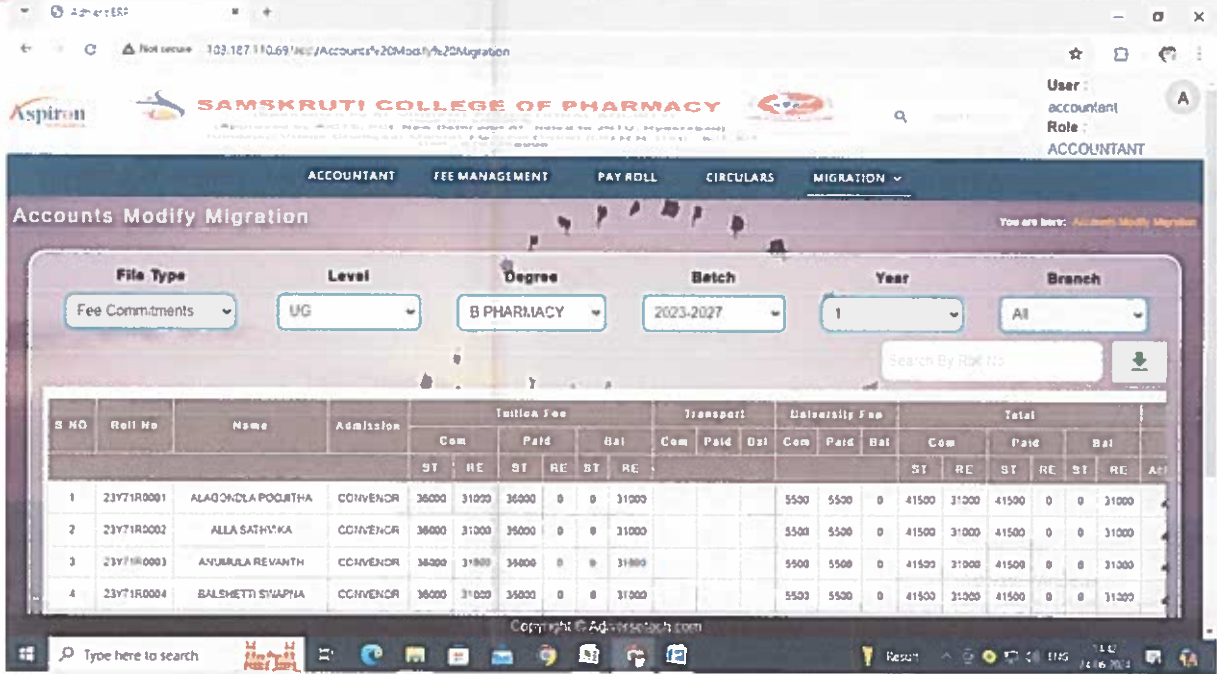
Aspiron ERP

Not secure 103.187.110.69/app/Accounts%20Modify%20Migration

Aspiron

SAMSKRUTI COLLEGE OF PHARMACY

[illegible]

User : accountant
Role : ACCOUNTANT

A

ACCOUNTANT FEE MANAGEMENT PAY ROLL CIRCULARS MIGRATION

Accounts Modify Migration

You are here: Accounts Modify Migration

File Type: Fee Commitments
Level: UG
Degree: B PHARMACY
Batch: 2023-2027
Year: 1
Branch: All

Search By Roll No

| S NO | Roll No | Name | Admission | Tuition Fee Com ST | Tuition Fee Com RE | Tuition Fee Paid ST | Tuition Fee Paid RE | Tuition Fee Bal ST | Tuition Fee Bal RE | Transport Com | Transport Paid | Transport Bal | University Fee Com | University Fee Paid | University Fee Bal | Total Com ST | Total Com RE | Total Paid ST | Total Paid RE | Total Bal ST | Total Bal RE | Act |
|---|---|---|---|---|---|---|---|---|---|---|---|---|---|---|---|---|---|---|---|---|---|---|
| 1 | 23Y71R0001 | ALAGONDLA POOJITHA | CONVENOR | 36000 | 31000 | 36000 | 0 | 0 | 31000 | | | | 5500 | 5500 | 0 | 41500 | 31000 | 41500 | 0 | 0 | 31000 | |
| 2 | 23Y71R0002 | ALLA SATHVIKA | CONVENOR | 36000 | 31000 | 36000 | 0 | 0 | 31000 | | | | 5500 | 5500 | 0 | 41500 | 31000 | 41500 | 0 | 0 | 31000 | |
| 3 | 23Y71R0003 | ANUMULA REVANTH | CONVENOR | 36000 | 31000 | 36000 | 0 | 0 | 31000 | | | | 5500 | 5500 | 0 | 41500 | 31000 | 41500 | 0 | 0 | 31000 | |
| 4 | 23Y71R0004 | BALSHETTI SWAPNA | CONVENOR | 36000 | 31000 | 36000 | 0 | 0 | 31000 | | | | 5500 | 5500 | 0 | 41500 | 31000 | 41500 | 0 | 0 | 31000 | |

Copyright © Adversetech.com

Type here to search

Result ENG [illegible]